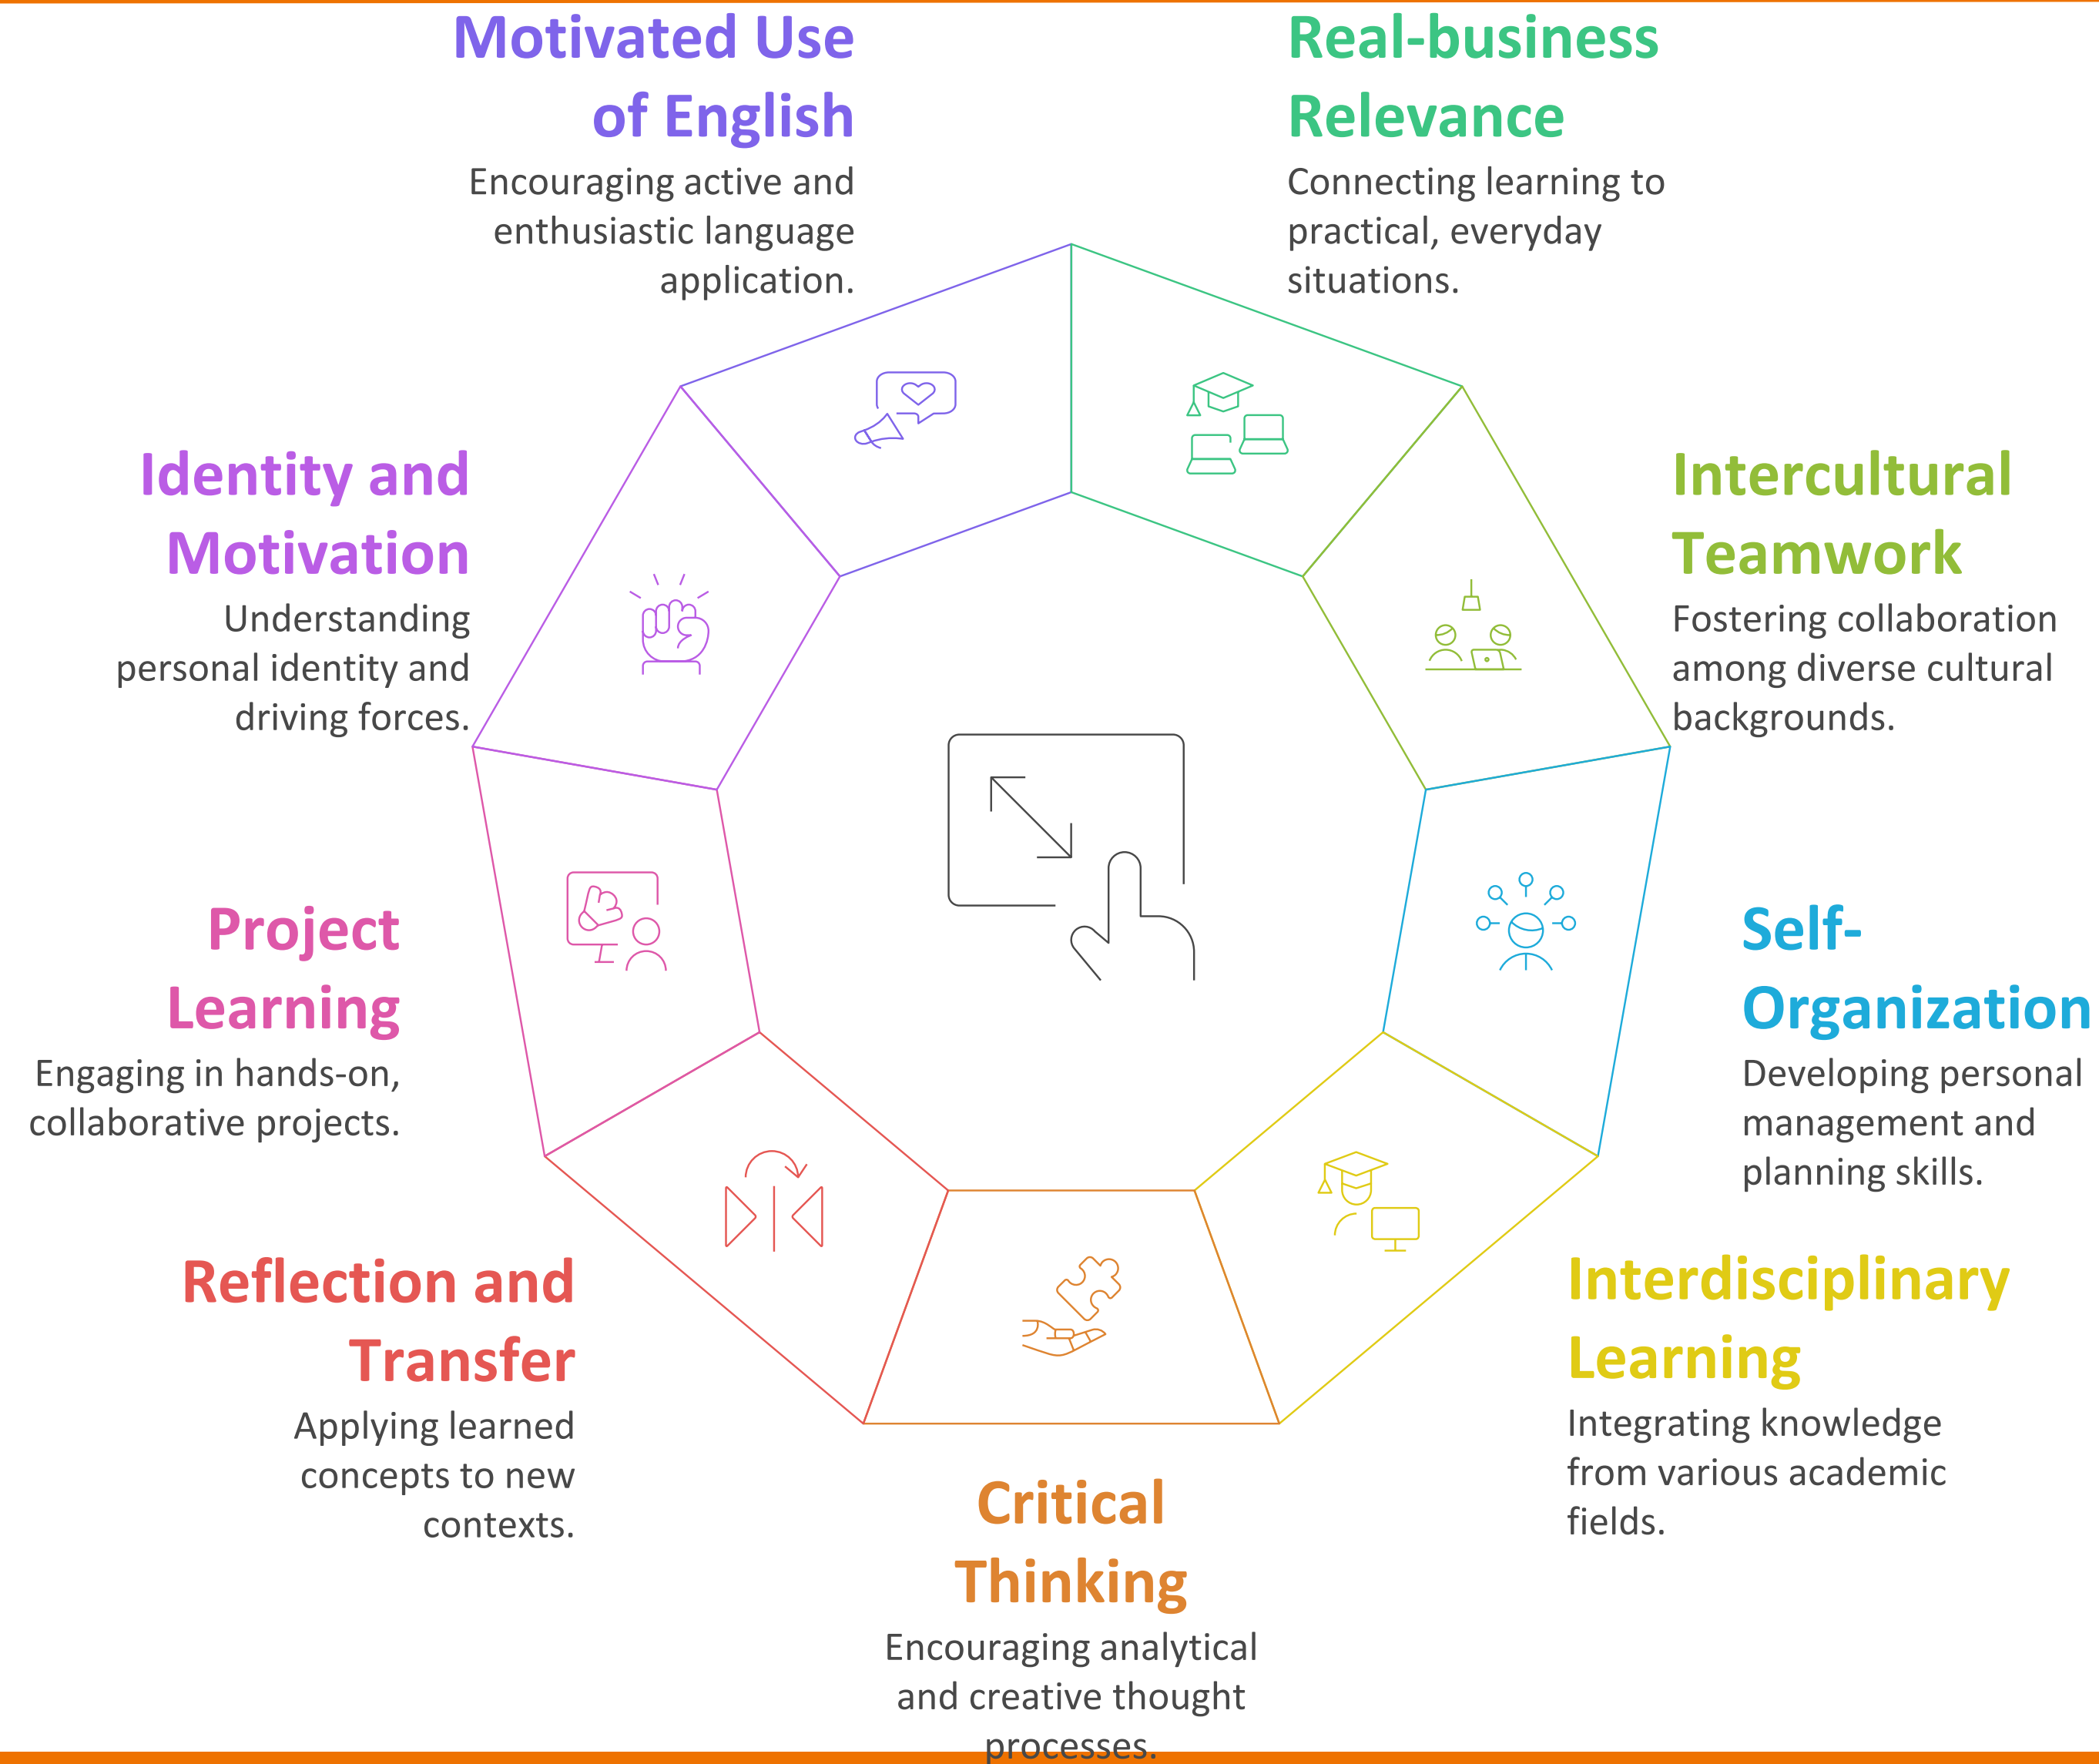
Motivated Use of English

Encouraging active and enthusiastic language application.

Real-business Relevance

Connecting learning to practical, everyday situations.

Identity and Motivation

Understanding personal identity and driving forces.

Intercultural Teamwork

Fostering collaboration among diverse cultural backgrounds.

Project Learning

Engaging in hands-on, collaborative projects.

Self-Organization

Developing personal management and planning skills.

Reflection and Transfer

Applying learned concepts to new contexts.

Interdisciplinary Learning

Integrating knowledge from various academic fields.

Critical Thinking

Encouraging analytical and creative thought processes.